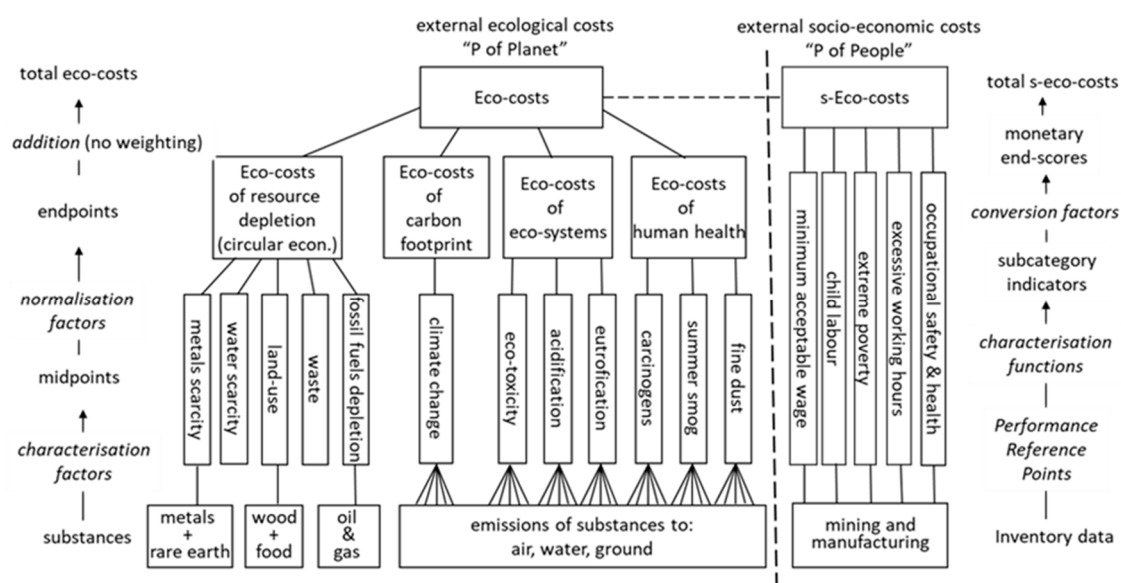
external ecological costs
"P of Planet"

external socio-economic costs
"P of People"

total eco-costs
↑
addition (no weighting)
|
endpoints
↑
normalisation factors
|
midpoints
↑
characterisation factors
|
substances

Eco-costs

s-Eco-costs

Eco-costs of resource depletion (circular econ.)

Eco-costs of carbon footprint

Eco-costs of eco-systems

Eco-costs of human health

metals scarcity

water scarcity

land-use

waste

fossil fuels depletion

climate change

eco-toxicity

acidification

eutrofication

carcinogens

summer smog

fine dust

minimum acceptable wage

child labour

extreme poverty

excessive working hours

occupational safety & health

metals + rare earth

wood + food

oil & gas

emissions of substances to: air, water, ground

mining and manufacturing

total s-eco-costs
↑
monetary end-scores
↑
conversion factors
|
subcategory indicators
↑
characterisation functions
|
Performance Reference Points
|
Inventory data